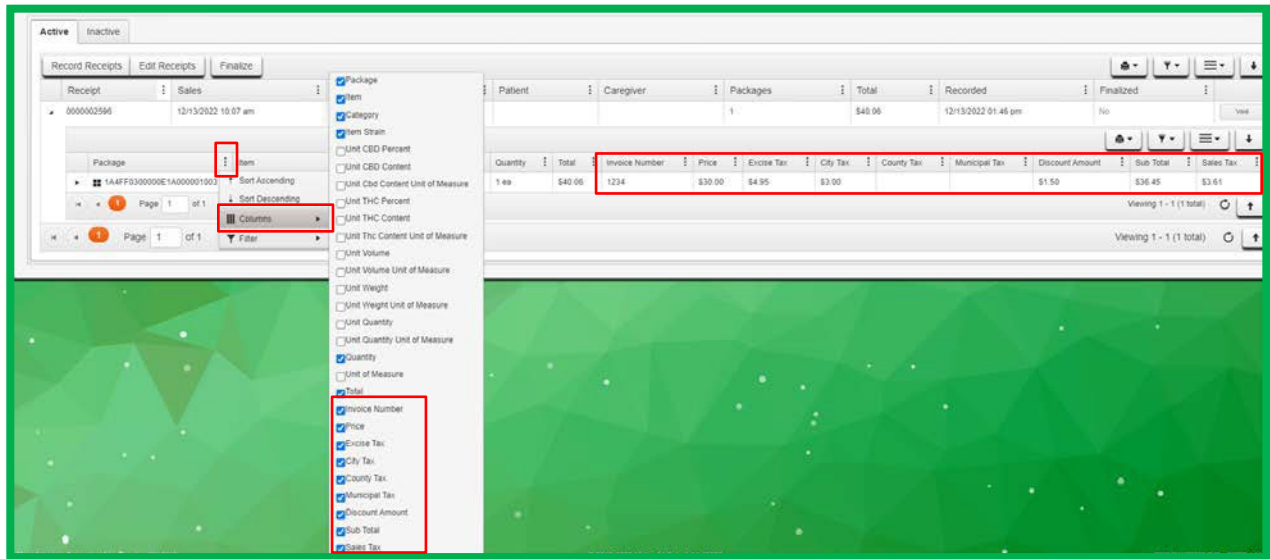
Active Inactive

Record Receipts Edit Receipts Finalize

| Receipt | Sales | Patient | Caregiver | Packages | Total | Recorded | Finalized |
|---|---|---|---|---|---|---|---|
| 0000002596 | 12/13/2022 10:07 am | | | 1 | $40.06 | 12/13/2022 01:46 pm | No |

View

| Package | Item | Quantity | Total | Invoice Number | Price | Excise Tax | City Tax | County Tax | Municipal Tax | Discount Amount | Sub Total | Sales Tax |
|---|---|---|---|---|---|---|---|---|---|---|---|---|
| 1A4FF0300000E1A000001003 | | 1 ea | $40.06 | 1234 | $30.00 | $4.95 | $3.00 | | | $1.50 | $36.45 | $3.61 |

Page 1 of 1

Viewing 1 - 1 (1 total)

Page 1 of 1

Viewing 1 - 1 (1 total)

Sort Ascending
Sort Descending
Columns
Filter

Package
Item
Category
Item Strain
Unit CBD Percent
Unit CBD Content
Unit Cbd Content Unit of Measure
Unit THC Percent
Unit THC Content
Unit Thc Content Unit of Measure
Unit Volume
Unit Volume Unit of Measure
Unit Weight
Unit Weight Unit of Measure
Unit Quantity
Unit Quantity Unit of Measure
Quantity
Unit of Measure
Total
Invoice Number
Price
Excise Tax
City Tax
County Tax
Municipal Tax
Discount Amount
Sub Total
Sales Tax